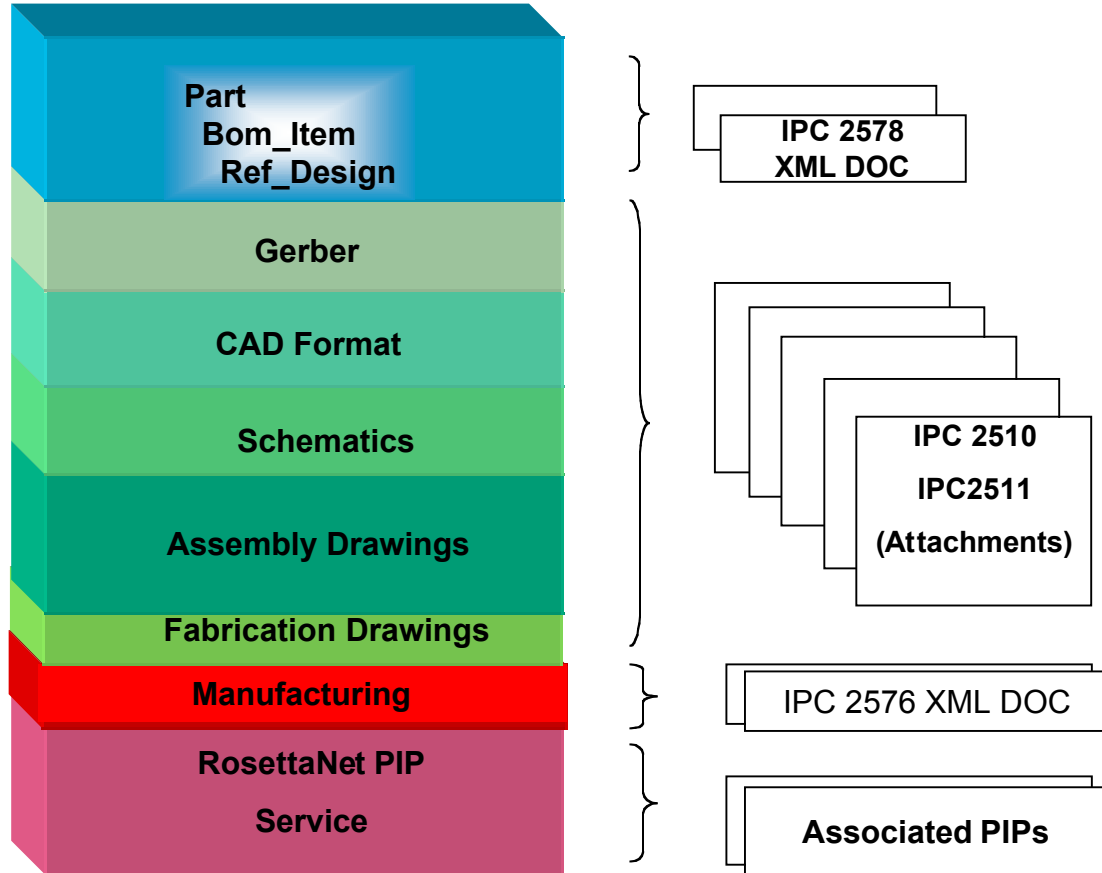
Part
Bom_Item
Ref_Design

IPC 2578
XML DOC

Gerber

CAD Format

Schematics

Assembly Drawings

Fabrication Drawings

IPC 2510
IPC2511
(Attachments)

Manufacturing

IPC 2576 XML DOC

RosettaNet PIP
Service

Associated PIPs